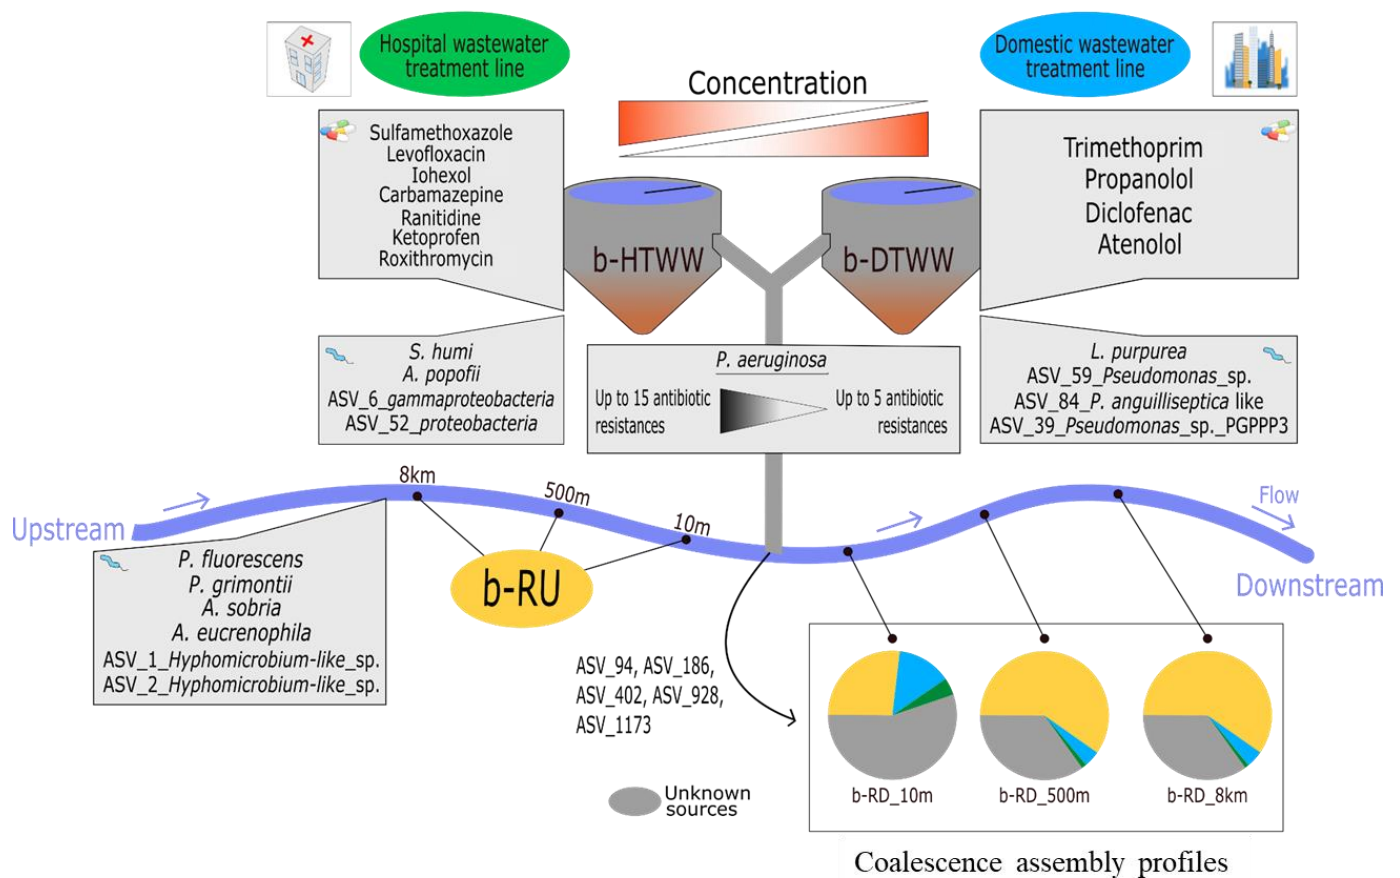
Hospital wastewater treatment line

Domestic wastewater treatment line

Concentration

Sulfamethoxazole
Levofloxacin
Iohexol
Carbamazepine
Ranitidine
Ketoprofen
Roxithromycin

b-HTWW

b-DTWW

Trimethoprim
Propanolol
Diclofenac
Atenolol

S. humi
A. popofii
ASV_6_gammaproteobacteria
ASV_52_proteobacteria

P. aeruginosa
Up to 15 antibiotic resistances
Up to 5 antibiotic resistances

L. purpurea
ASV_59_Pseudomonas_sp.
ASV_84_P. anguilliseptica like
ASV_39_Pseudomonas_sp._PGPPP3

8km
500m
10m
Flow
Upstream
Downstream

P. fluorescens
P. grimontii
A. sobria
A. eucrenophila
ASV_1_Hyphomicrobium-like_sp.
ASV_2_Hyphomicrobium-like_sp.

b-RU

ASV_94, ASV_186, ASV_402, ASV_928, ASV_1173

Unknown sources

b-RD_10m
b-RD_500m
b-RD_8km

Coalescence assembly profiles